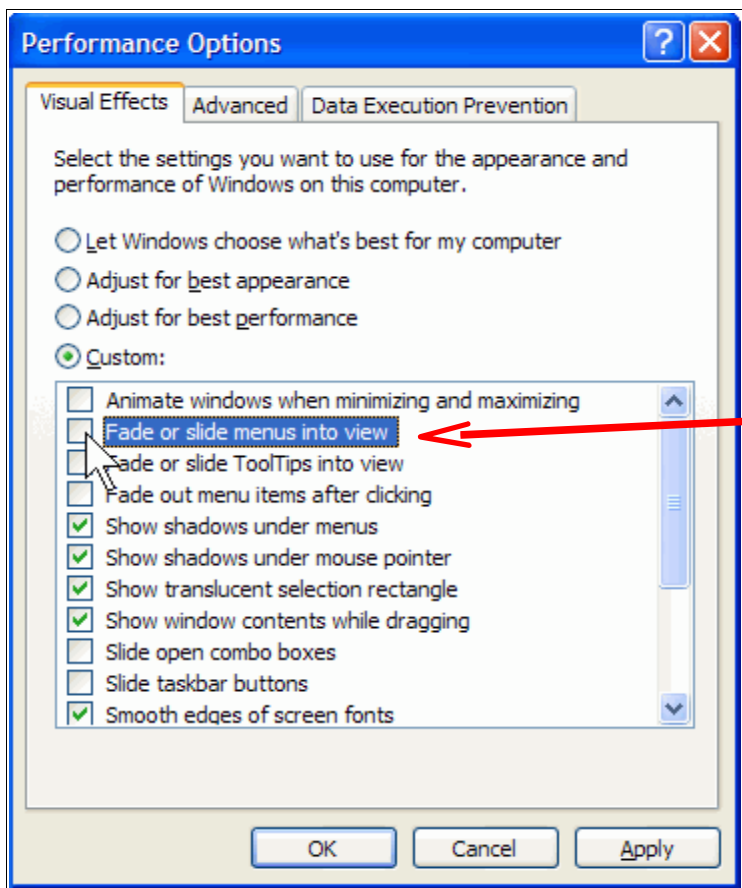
Performance Options

Visual Effects | Advanced | Data Execution Prevention

Select the settings you want to use for the appearance and performance of Windows on this computer.

Let Windows choose what's best for my computer
Adjust for best appearance
Adjust for best performance
Custom:

Animate windows when minimizing and maximizing
Fade or slide menus into view
Fade or slide ToolTips into view
Fade out menu items after clicking
Show shadows under menus
Show shadows under mouse pointer
Show translucent selection rectangle
Show window contents while dragging
Slide open combo boxes
Slide taskbar buttons
Smooth edges of screen fonts

OK | Cancel | Apply